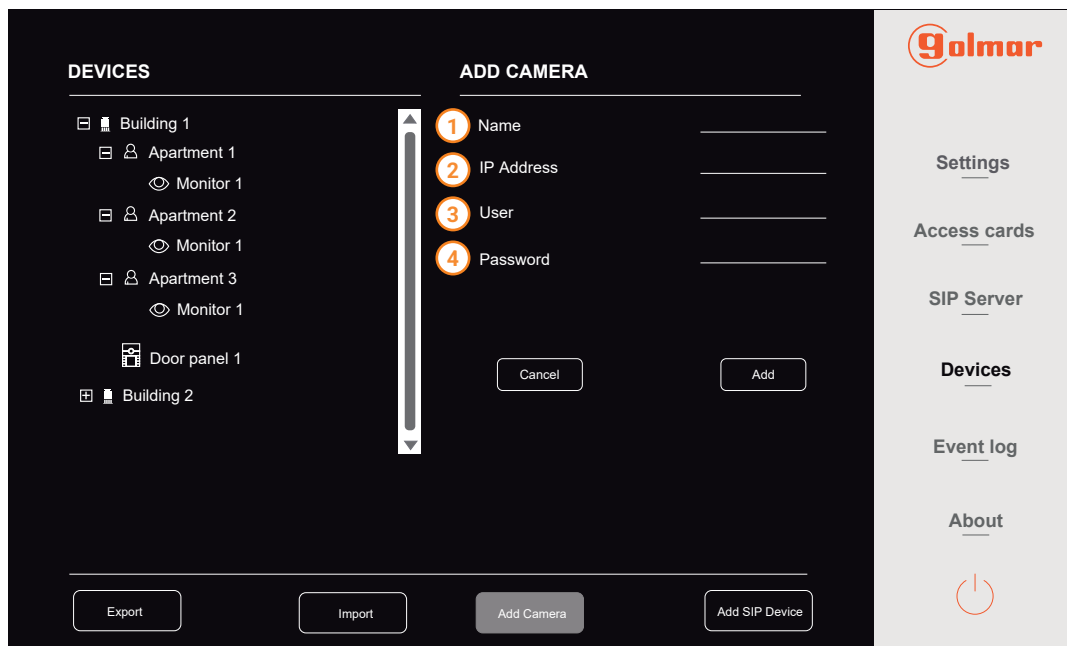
DEVICES

Building 1
Apartment 1
Monitor 1
Apartment 2
Monitor 1
Apartment 3
Monitor 1
Door panel 1
Building 2

ADD CAMERA

1 Name
2 IP Address
3 User
4 Password

Cancel
Add

Export
Import
Add Camera
Add SIP Device

golmar

Settings
Access cards
SIP Server
Devices
Event log
About